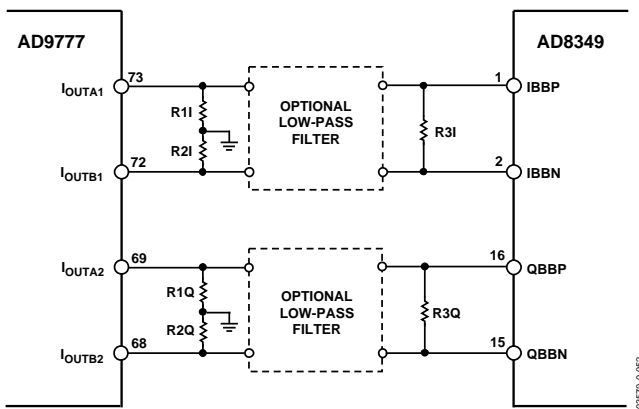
AD9777

AD8349

$I_{OUTA1}$

73

R1I

R2I

72

$I_{OUTB1}$

OPTIONAL LOW-PASS FILTER

R3I

1

IBBP

2

IBBN

$I_{OUTA2}$

69

R1Q

R2Q

68

$I_{OUTB2}$

OPTIONAL LOW-PASS FILTER

R3Q

16

QBBP

15

QBBN

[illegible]